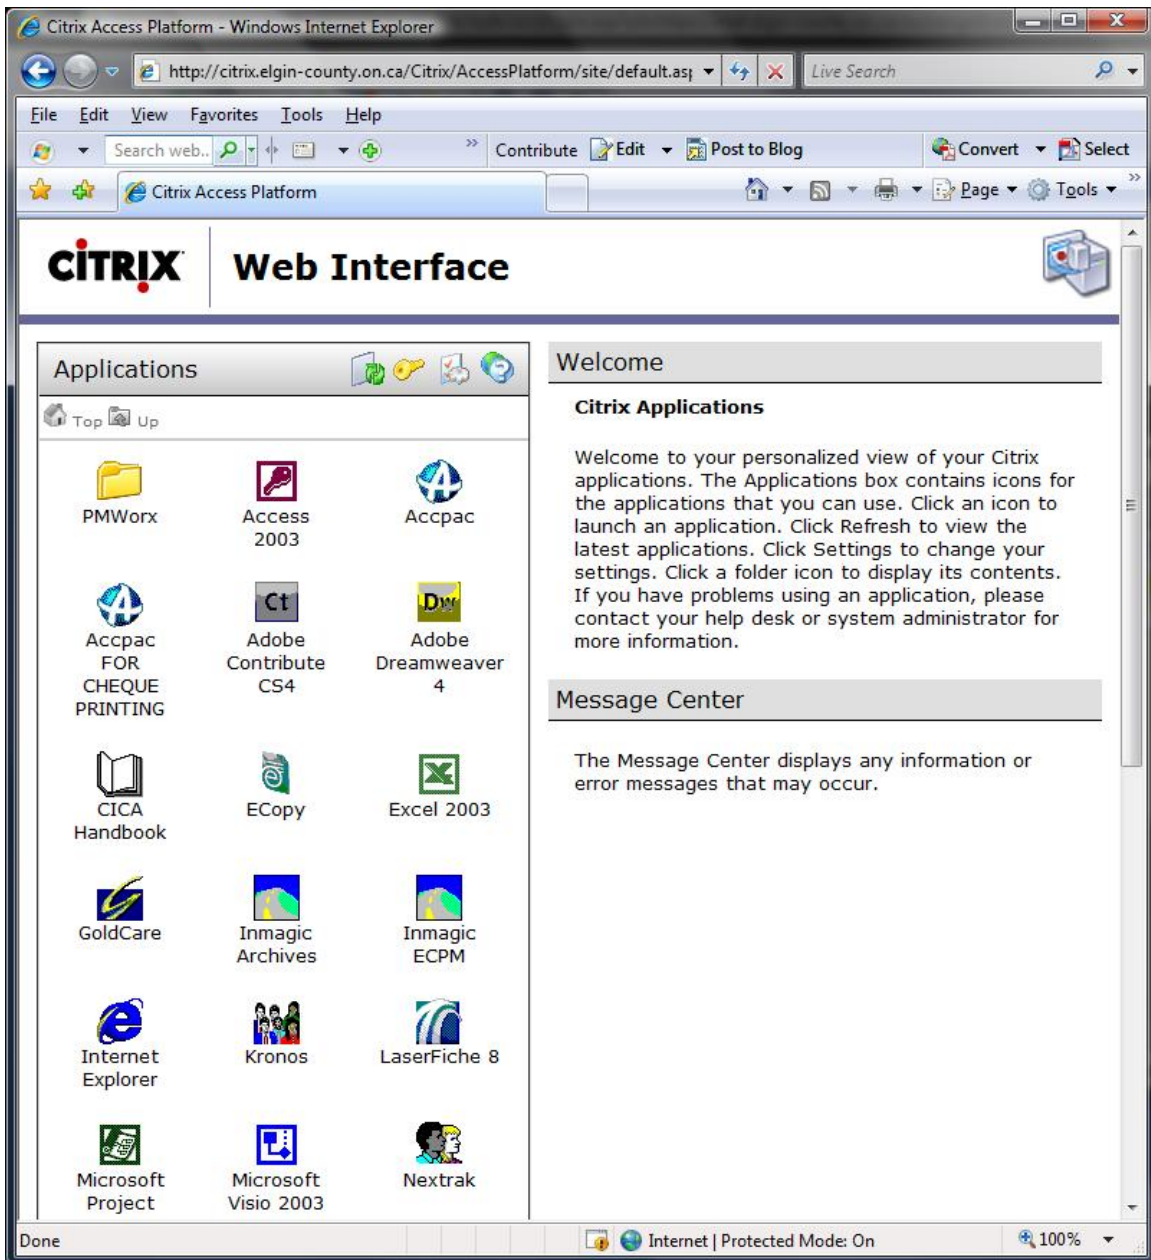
Citrix Access Platform - Windows Internet Explorer

http://citrix.elgin-county.on.ca/Citrix/AccessPlatform/site/default.asp

Live Search

File Edit View Favorites Tools Help

Search web..

Contribute Edit Post to Blog

Convert Select

Citrix Access Platform

Page Tools

CiTRIX Web Interface

Applications

Top Up

PMWorx

Access 2003

Accpac

Accpac FOR CHEQUE PRINTING

Adobe Contribute CS4

Adobe Dreamweaver 4

CICA Handbook

ECopy

Excel 2003

GoldCare

Inmagic Archives

Inmagic ECPM

Internet Explorer

Kronos

LaserFiche 8

Microsoft Project

Microsoft Visio 2003

Nextrak

Welcome

Citrix Applications

Welcome to your personalized view of your Citrix applications. The Applications box contains icons for the applications that you can use. Click an icon to launch an application. Click Refresh to view the latest applications. Click Settings to change your settings. Click a folder icon to display its contents. If you have problems using an application, please contact your help desk or system administrator for more information.

Message Center

The Message Center displays any information or error messages that may occur.

Done

Internet | Protected Mode: On

100%